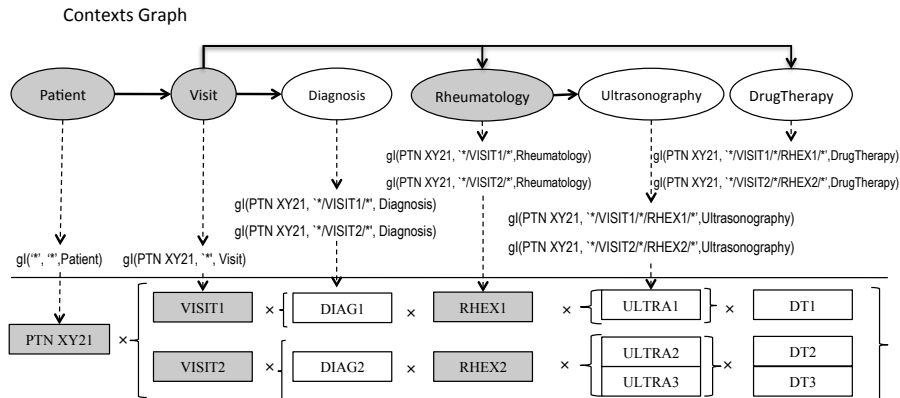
Contexts Graph

Patient

Visit

Diagnosis

Rheumatology

Ultrasonography

DrugTherapy

gl(PTN XY21, `*/VISIT1/*',Rheumatology)

gl(PTN XY21, `*/VISIT2/*',Rheumatology)

gl(PTN XY21, `*/VISIT1/*/REHX1/*',DrugTherapy)

gl(PTN XY21, `*/VISIT2/*/REHX2/*',DrugTherapy)

gl(PTN XY21, `*/VISIT1/*', Diagnosis)

gl(PTN XY21, `*/VISIT2/*', Diagnosis)

gl(PTN XY21, `*/VISIT1/*/RHEX1/*',Ultrasonography)

gl(PTN XY21, `*/VISIT2/*/RHEX2/*',Ultrasonography)

gl('*', '*',Patient)

gl(PTN XY21, `*', Visit)

PTN XY21 ×

VISIT1 × DIAG1 × RHEX1 × ULTRA1 × DT1

VISIT2 × DIAG2 × RHEX2 × ULTRA2 ULTRA3 × DT2 DT3